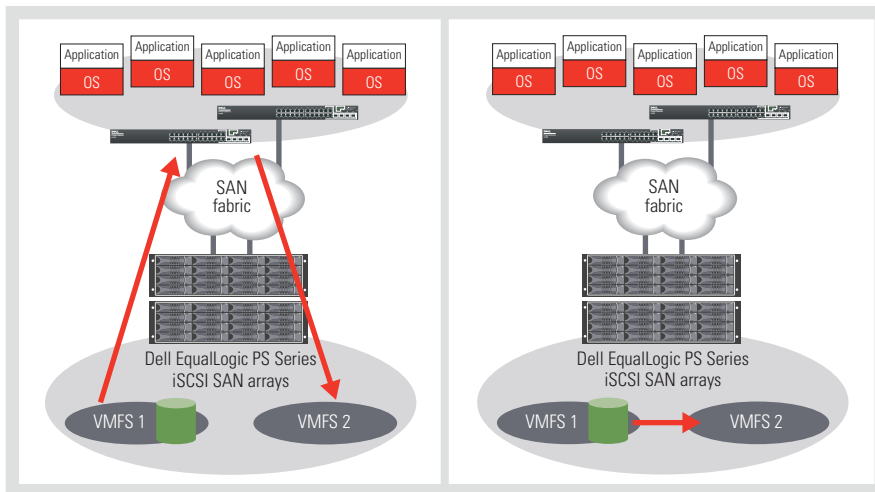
Application
OS
Application
OS
Application
OS
Application
OS
Application
OS

SAN fabric

Dell EqualLogic PS Series iSCSI SAN arrays

VMFS 1
VMFS 2

Application
OS
Application
OS
Application
OS
Application
OS
Application
OS

SAN fabric

Dell EqualLogic PS Series iSCSI SAN arrays

VMFS 1
VMFS 2